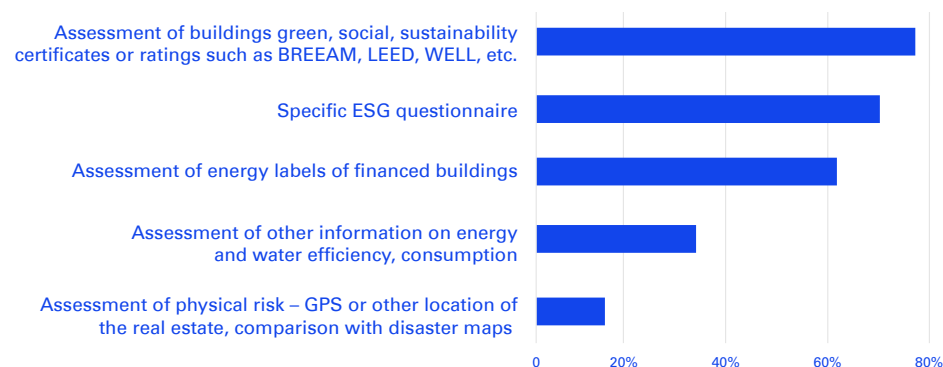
Assessment of buildings green, social, sustainability certificates or ratings such as BREEAM, LEED, WELL, etc.

Specific ESG questionnaire

Assessment of energy labels of financed buildings

Assessment of other information on energy and water efficiency, consumption

Assessment of physical risk – GPS or other location of the real estate, comparison with disaster maps

0
20%
40%
60%
80%